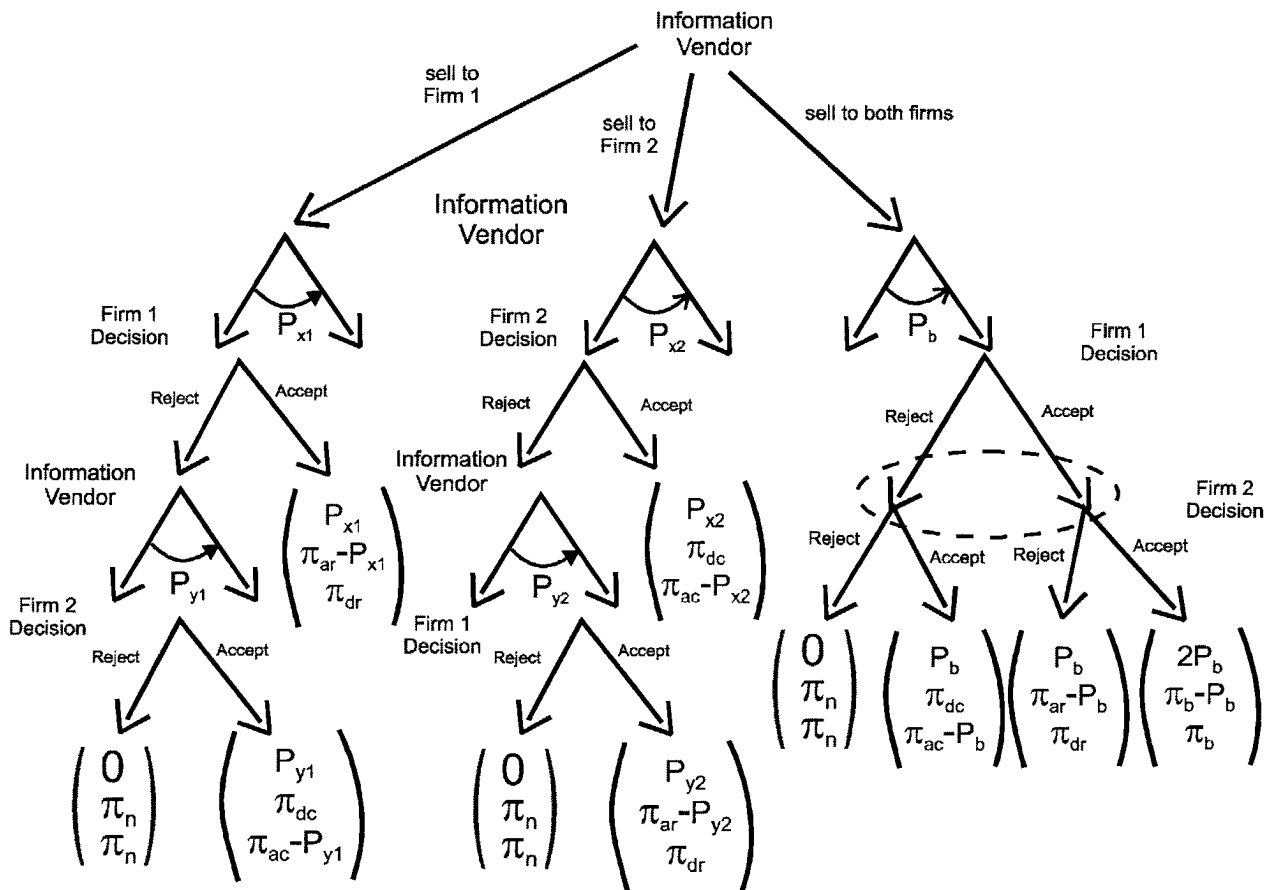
Information Vendor

sell to Firm 1

sell to Firm 2

sell to both firms

Information Vendor

Firm 1 Decision

$P_{x1}$

Firm 2 Decision

$P_{x2}$

$P_b$

Firm 1 Decision

Reject

Accept

Reject

Accept

Reject

Accept

Information Vendor

$\begin{pmatrix} P_{x1} \\ \pi_{ar}-P_{x1} \\ \pi_{dr} \end{pmatrix}$

Information Vendor

$\begin{pmatrix} P_{x2} \\ \pi_{dc} \\ \pi_{ac}-P_{x2} \end{pmatrix}$

Firm 2 Decision

$P_{y1}$

$P_{y2}$

Reject

Accept

Reject

Accept

Reject

Accept

Firm 2 Decision

Reject

Accept

Firm 1 Decision

Reject

Accept

$\begin{pmatrix} 0 \\ \pi_n \\ \pi_n \end{pmatrix}$

$\begin{pmatrix} P_b \\ \pi_{dc} \\ \pi_{ac}-P_b \end{pmatrix}$

$\begin{pmatrix} P_b \\ \pi_{ar}-P_b \\ \pi_{dr} \end{pmatrix}$

$\begin{pmatrix} 2P_b \\ \pi_b-P_b \\ \pi_b \end{pmatrix}$

$\begin{pmatrix} 0 \\ \pi_n \\ \pi_n \end{pmatrix}$

$\begin{pmatrix} P_{y1} \\ \pi_{dc} \\ \pi_{ac}-P_{y1} \end{pmatrix}$

$\begin{pmatrix} 0 \\ \pi_n \\ \pi_n \end{pmatrix}$

$\begin{pmatrix} P_{y2} \\ \pi_{ar}-P_{y2} \\ \pi_{dr} \end{pmatrix}$